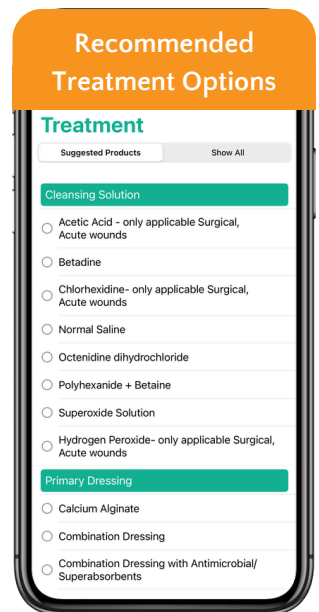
Recommended Treatment Options

Treatment

Suggested Products

Show All

Cleansing Solution

Acetic Acid - only applicable Surgical, Acute wounds

Betadine

Chlorhexidine- only applicable Surgical, Acute wounds

Normal Saline

Octenidine dihydrochloride

Polyhexanide + Betaine

Superoxide Solution

Hydrogen Peroxide- only applicable Surgical, Acute wounds

Primary Dressing

Calcium Alginate

Combination Dressing

Combination Dressing with Antimicrobial/ Superabsorbents